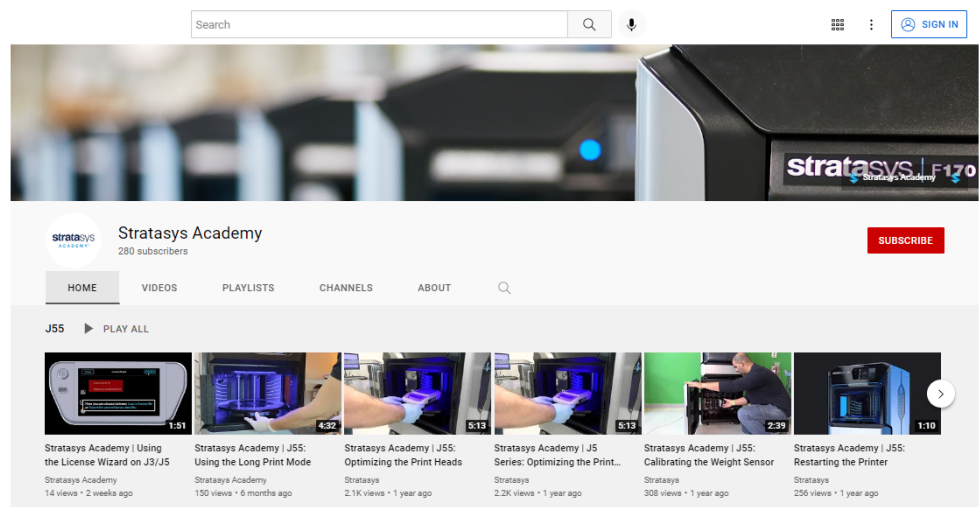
Search

SIGN IN

stratasys F170
Stratasys Academy

stratasys ACADEMY

Stratasys Academy
280 subscribers

SUBSCRIBE

HOME VIDEOS PLAYLISTS CHANNELS ABOUT

J55 PLAY ALL

1:51
Stratasys Academy | Using the License Wizard on J3/J5
Stratasys Academy
14 views • 2 weeks ago

4:32
Stratasys Academy | J55: Using the Long Print Mode
Stratasys Academy
150 views • 6 months ago

5:13
Stratasys Academy | J55: Optimizing the Print Heads
Stratasys
2.1K views • 1 year ago

5:13
Stratasys Academy | J5 Series: Optimizing the Print...
Stratasys
2.2K views • 1 year ago

2:39
Stratasys Academy | J55: Calibrating the Weight Sensor
Stratasys
308 views • 1 year ago

1:10
Stratasys Academy | J55: Restarting the Printer
Stratasys
256 views • 1 year ago